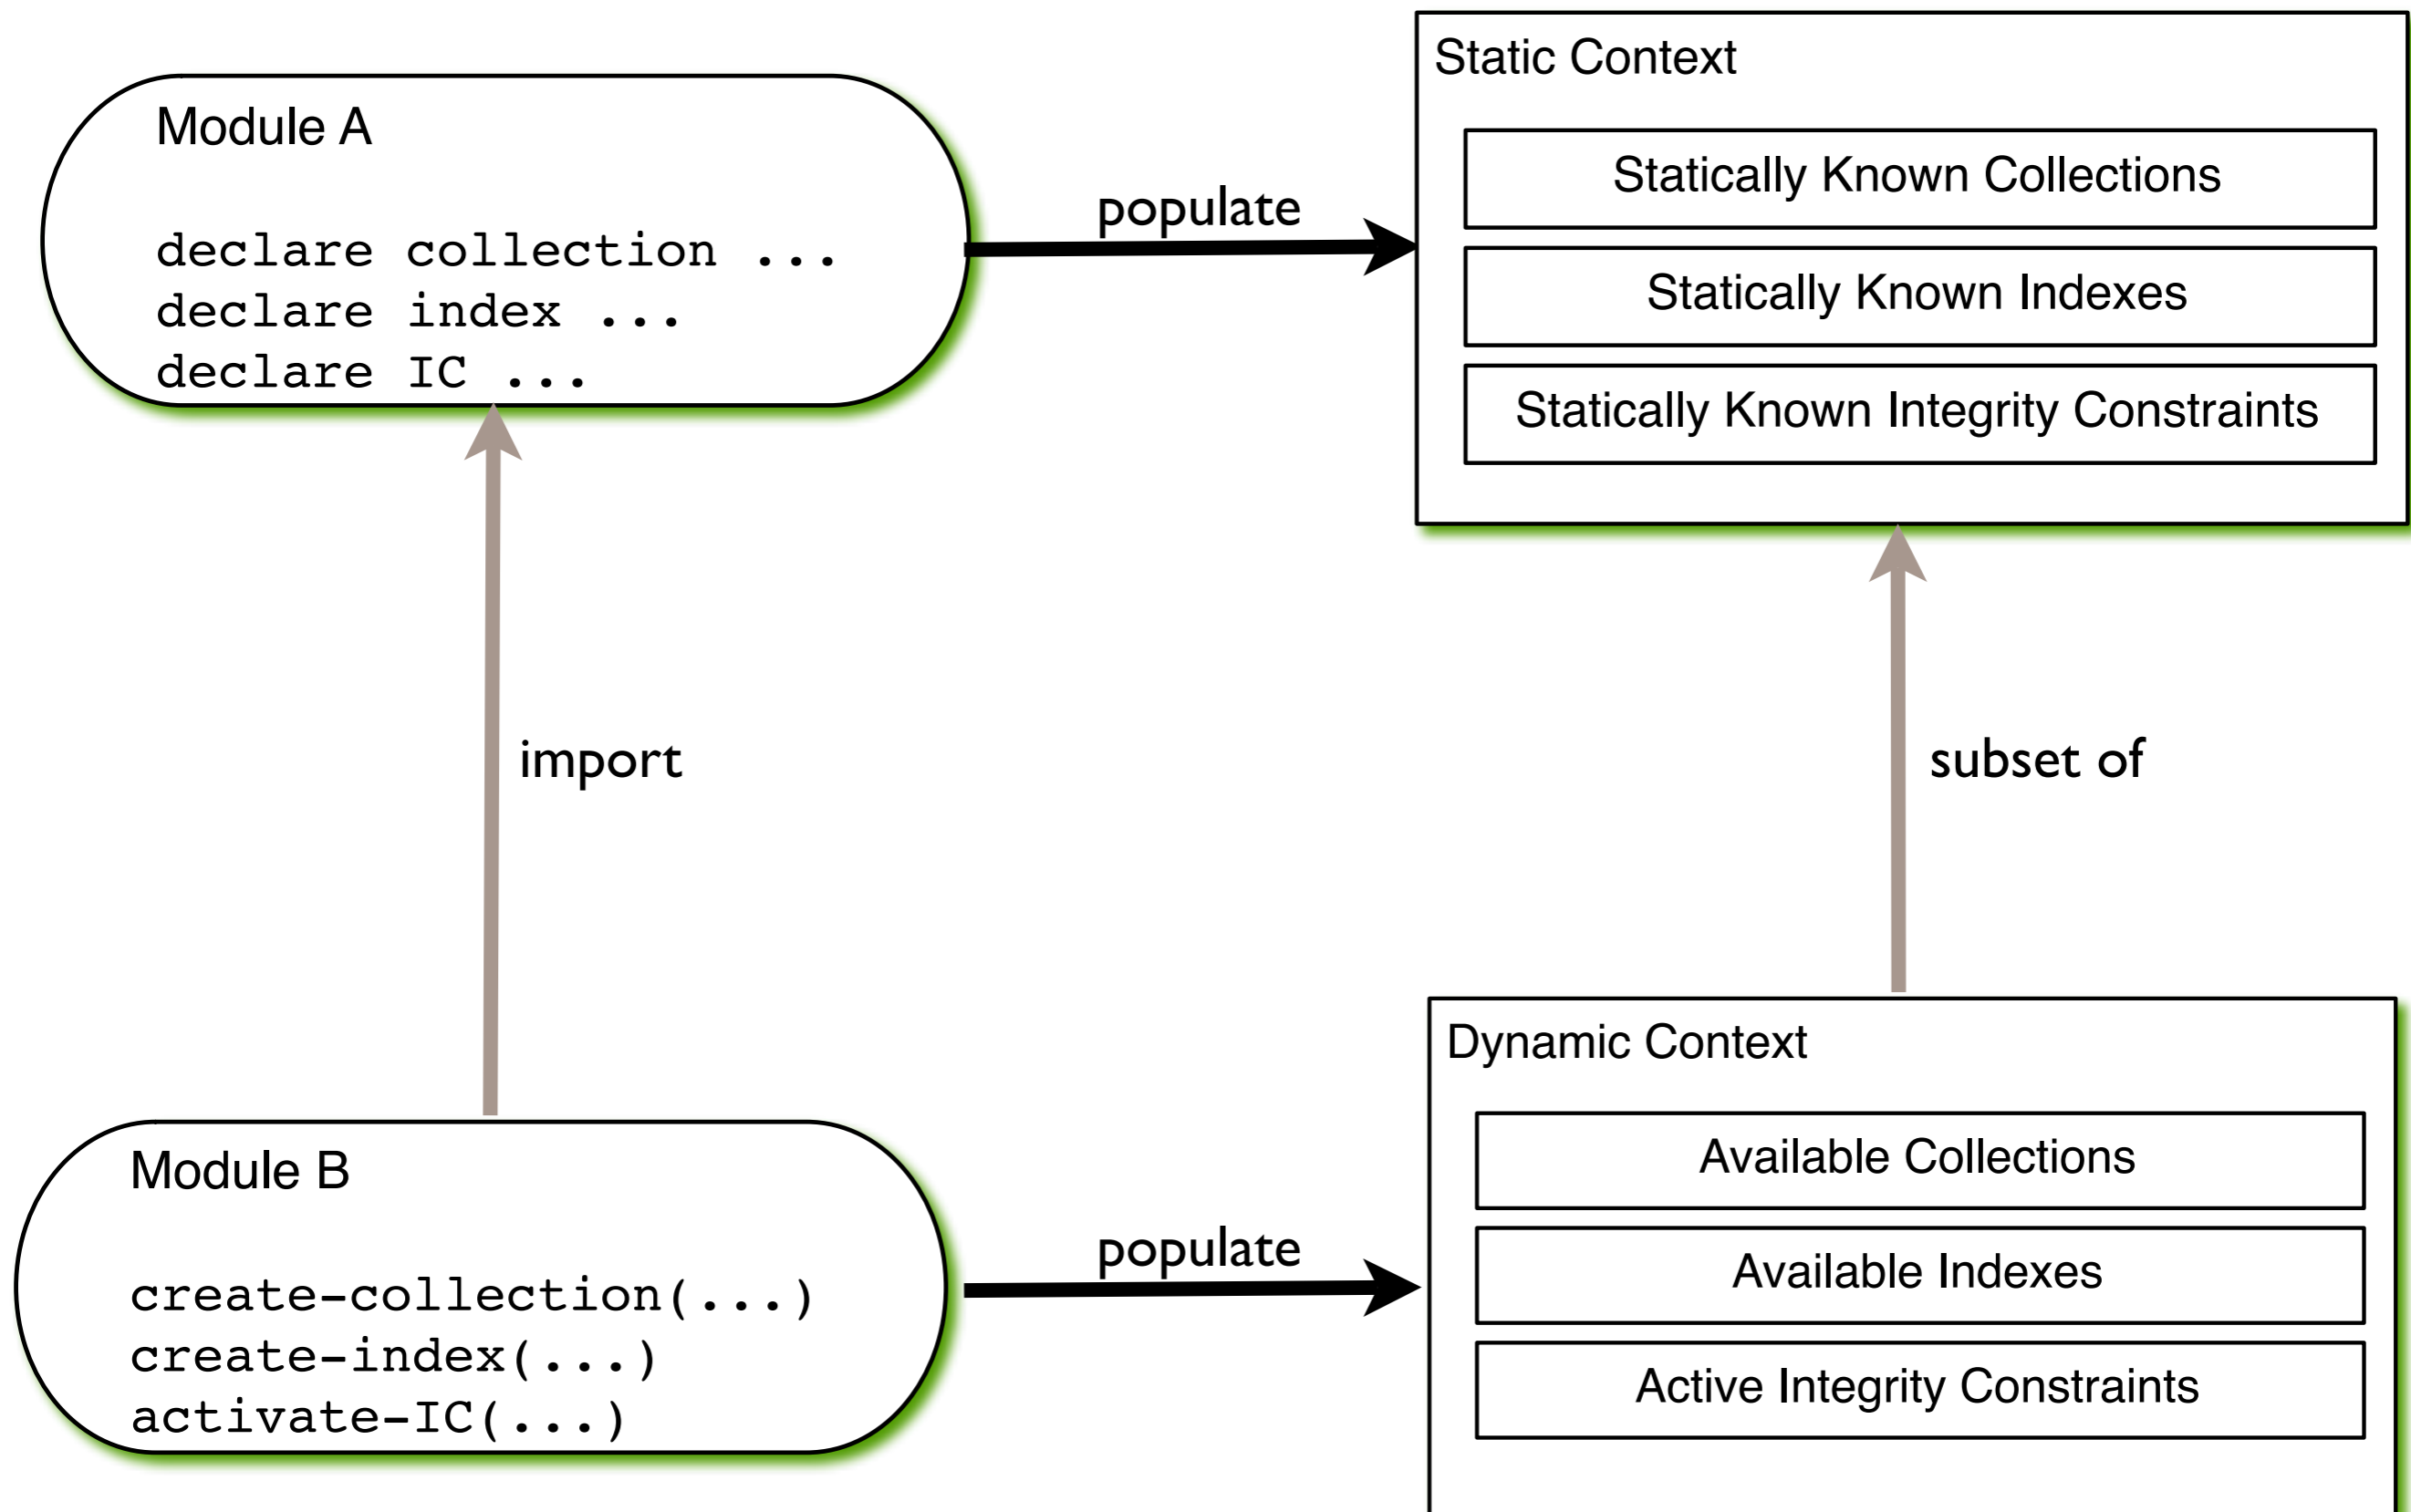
Module A

declare collection ...
declare index ...
declare IC ...

populate

Static Context

Statically Known Collections

Statically Known Indexes

Statically Known Integrity Constraints

import

subset of

Module B

create-collection(...)
create-index(...)
activate-IC(...)

populate

Dynamic Context

Available Collections

Available Indexes

Active Integrity Constraints